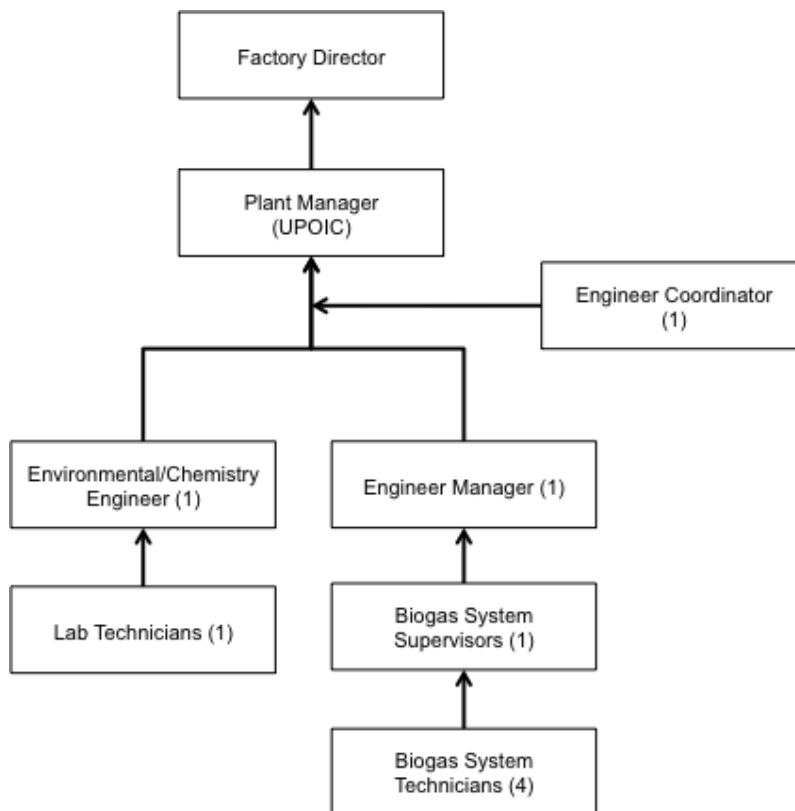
Factory Director

Plant Manager (UPOIC)

Engineer Coordinator (1)

Environmental/Chemistry Engineer (1)

Engineer Manager (1)

Lab Technicians (1)

Biogas System Supervisors (1)

Biogas System Technicians (4)